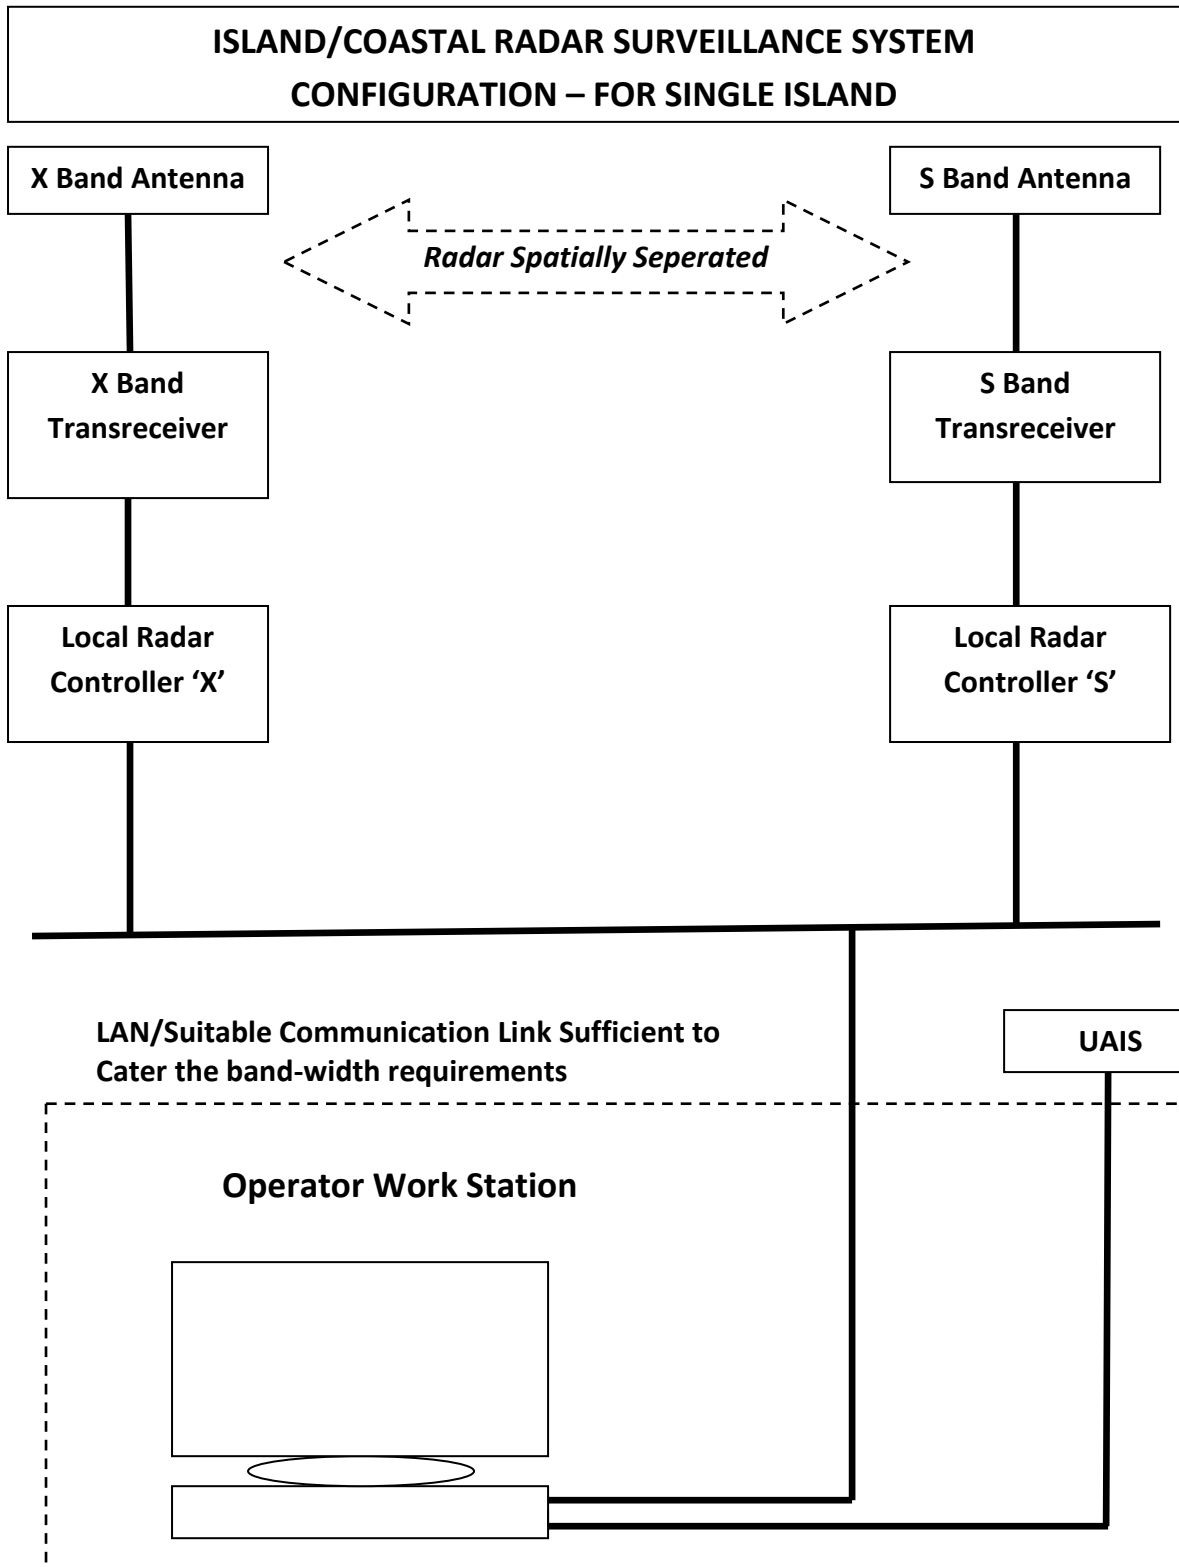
ISLAND/COASTAL RADAR SURVEILLANCE SYSTEM
CONFIGURATION – FOR SINGLE ISLAND

X Band Antenna

S Band Antenna

Radar Spatially Seperated

X Band Transreceiver

S Band Transreceiver

Local Radar Controller 'X'

Local Radar Controller 'S'

LAN/Suitable Communication Link Sufficient to Cater the band-width requirements

UAIS

Operator Work Station